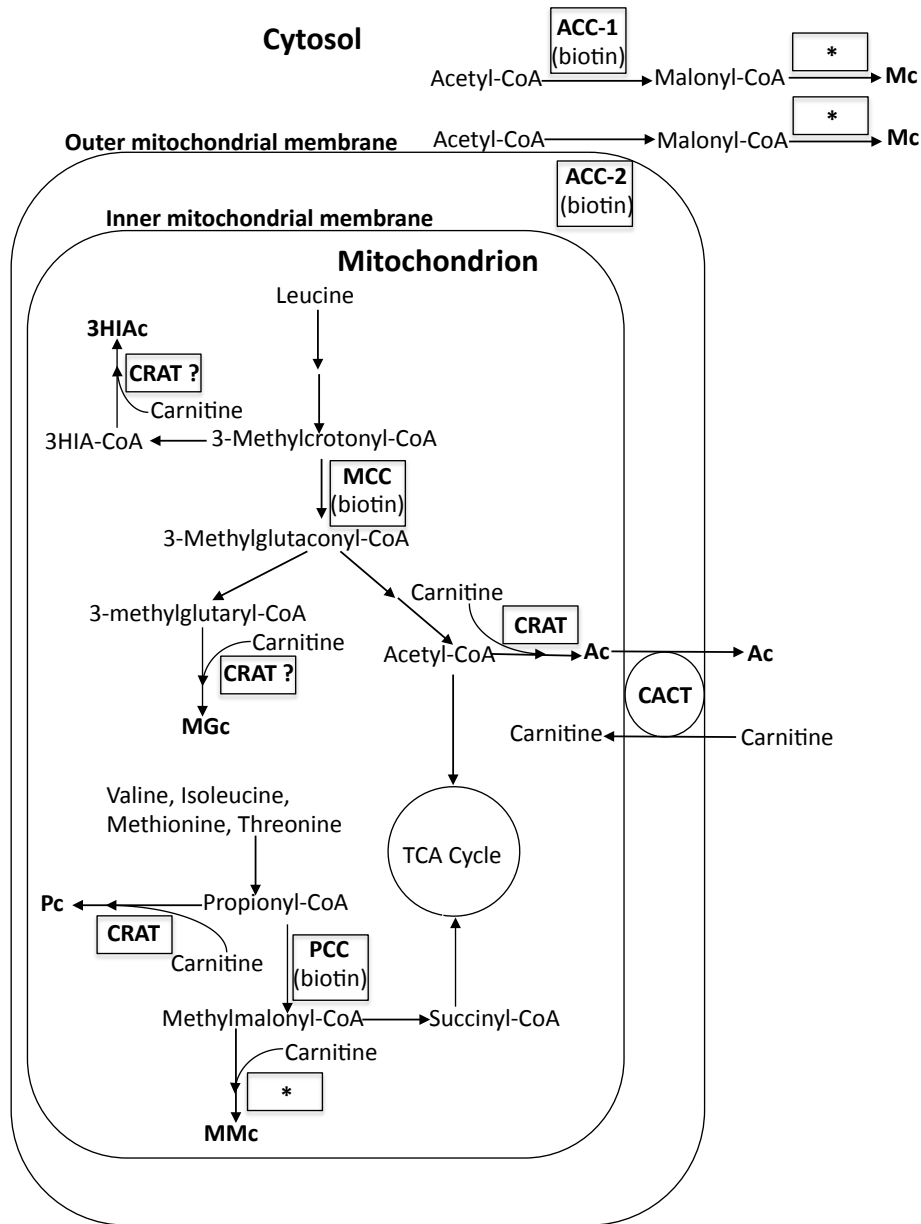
Cytosol

ACC-1
(biotin)

Acetyl-CoA → Malonyl-CoA → Mc
*

Outer mitochondrial membrane

Acetyl-CoA → Malonyl-CoA → Mc
*

ACC-2
(biotin)

Inner mitochondrial membrane

Mitochondrion

Leucine

3HIAc

CRAT ?

Carnitine

3HIA-CoA

3-Methylcrotonyl-CoA

MCC
(biotin)

3-Methylglutaconyl-CoA

3-methylglutaryl-CoA

Carnitine

CRAT ?

MGc

Carnitine

CRAT

Acetyl-CoA

Ac

Ac

CACT

Carnitine

Carnitine

Valine, Isoleucine, Methionine, Threonine

TCA Cycle

Pc

Propionyl-CoA

CRAT

Carnitine

PCC
(biotin)

Methylmalonyl-CoA

Succinyl-CoA

Carnitine

*

MMc